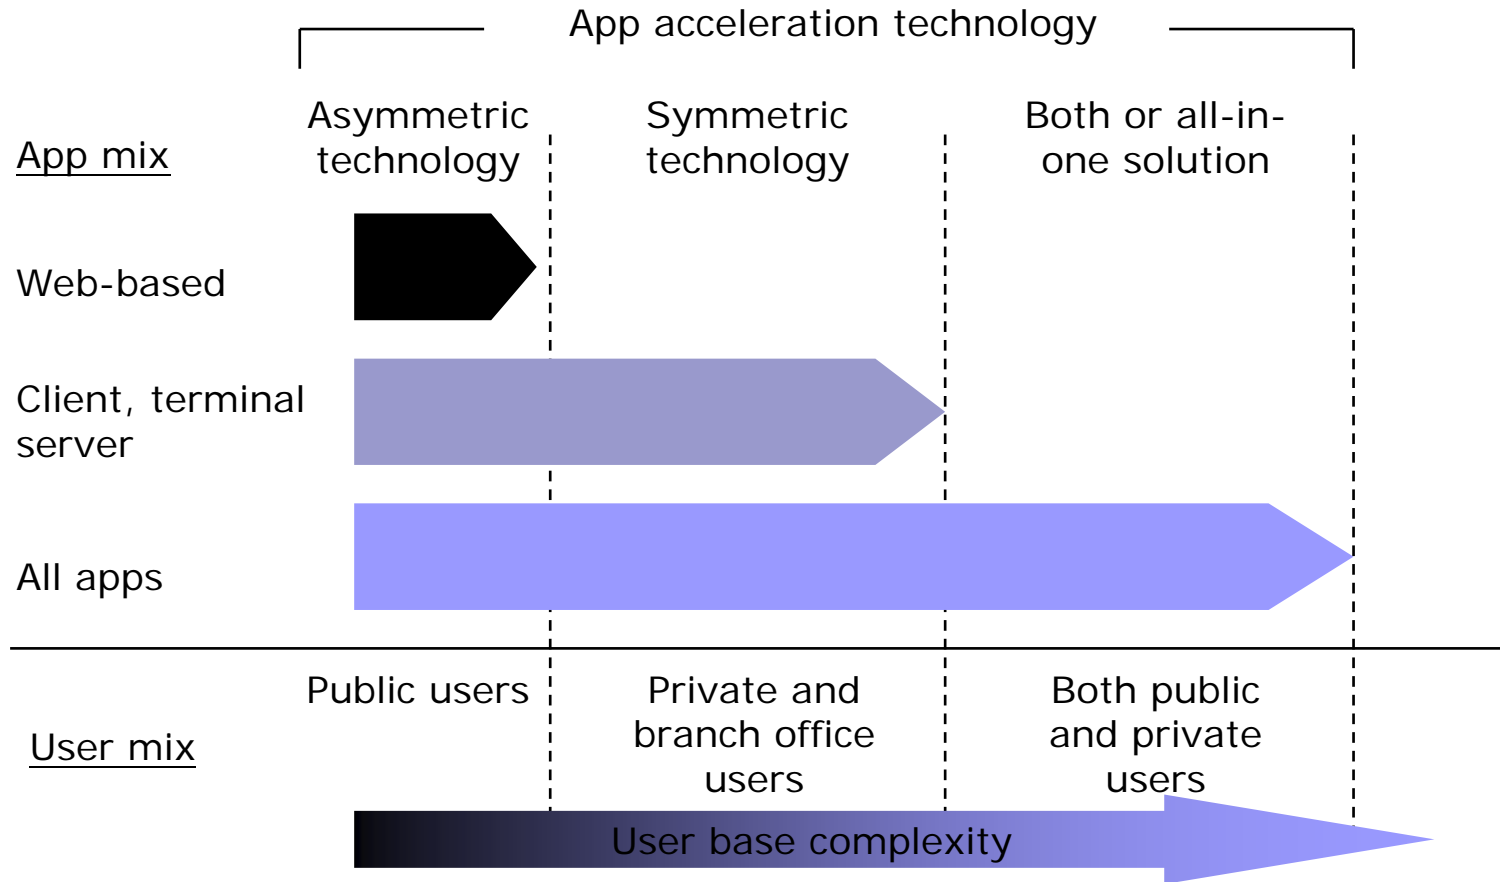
App acceleration technology

App mix

Asymmetric technology

Symmetric technology

Both or all-in-one solution

Web-based

Client, terminal server

All apps

User mix

Public users

Private and branch office users

Both public and private users

User base complexity